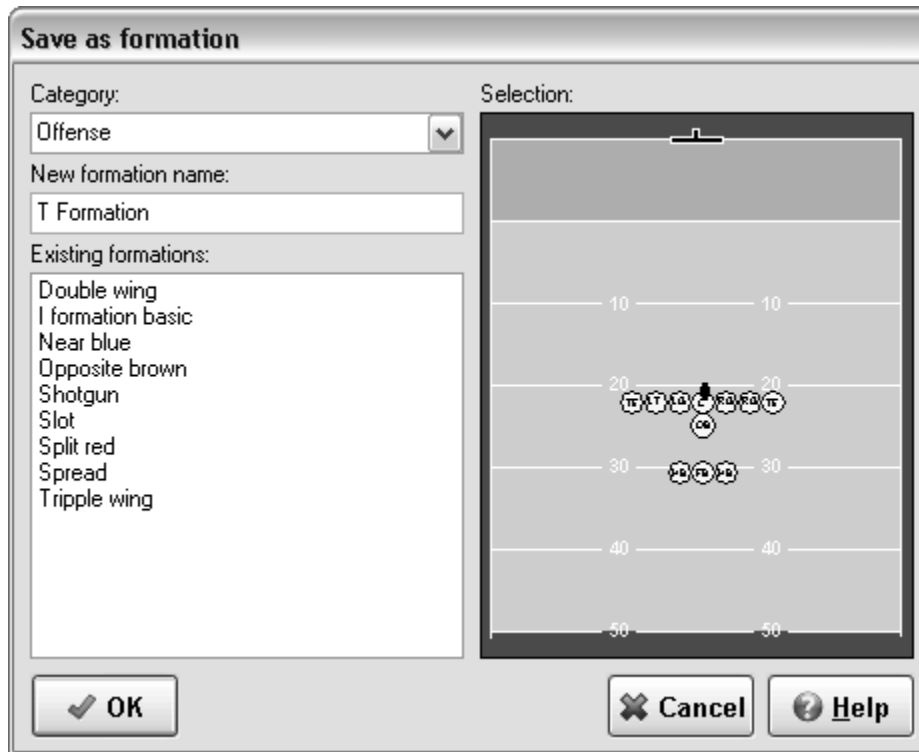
Save as formation

Category:

Offense

New formation name:

T Formation

Existing formations:

Double wing
I formation basic
Near blue
Opposite brown
Shotgun
Slot
Split red
Spread
Tripple wing

Selection:

10 10

20 20

TE LT LG C RG RT TE

QB

30 30

HB FB HB

40 40

50 50

OK

Cancel

Help